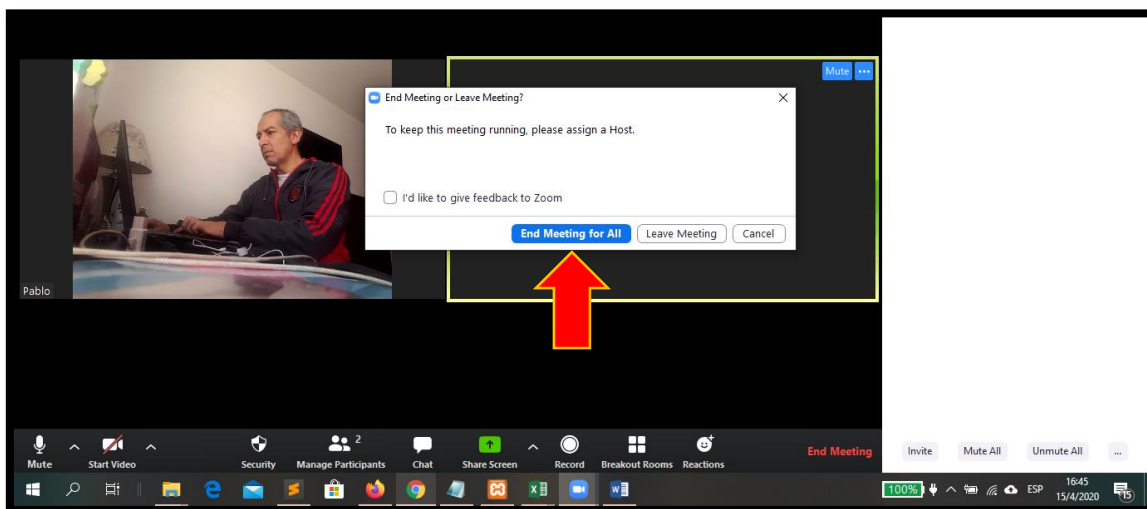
Mute •••

End Meeting or Leave Meeting?

To keep this meeting running, please assign a Host.

I'd like to give feedback to Zoom

End Meeting for All | Leave Meeting | Cancel

Pablo

Mute | Start Video | Security | Manage Participants 2 | Chat | Share Screen | Record | Breakout Rooms | Reactions | End Meeting

Invite | Mute All | Unmute All | ...

100% ESP 16:45 15/4/2020 15